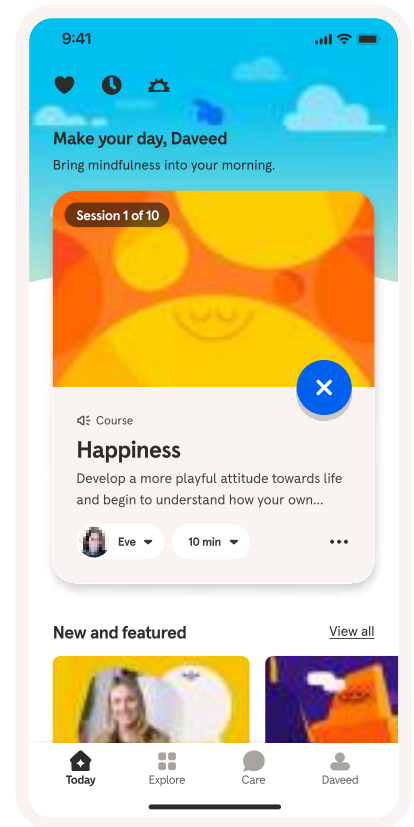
9:41

Make your day, Daveed

Bring mindfulness into your morning.

Session 1 of 10

Course

Happiness

Develop a more playful attitude towards life and begin to understand how your own...

Eve

10 min

...

New and featured

View all

Today

Explore

Care

Daveed